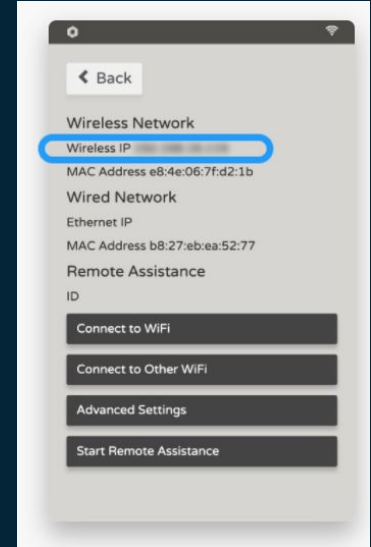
< Back

Wireless Network

Wireless IP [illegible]

MAC Address e8:4e:06:7f:d2:1b

Wired Network

Ethernet IP

MAC Address b8:27:eb:ea:52:77

Remote Assistance

ID

Connect to WiFi

Connect to Other WiFi

Advanced Settings

Start Remote Assistance